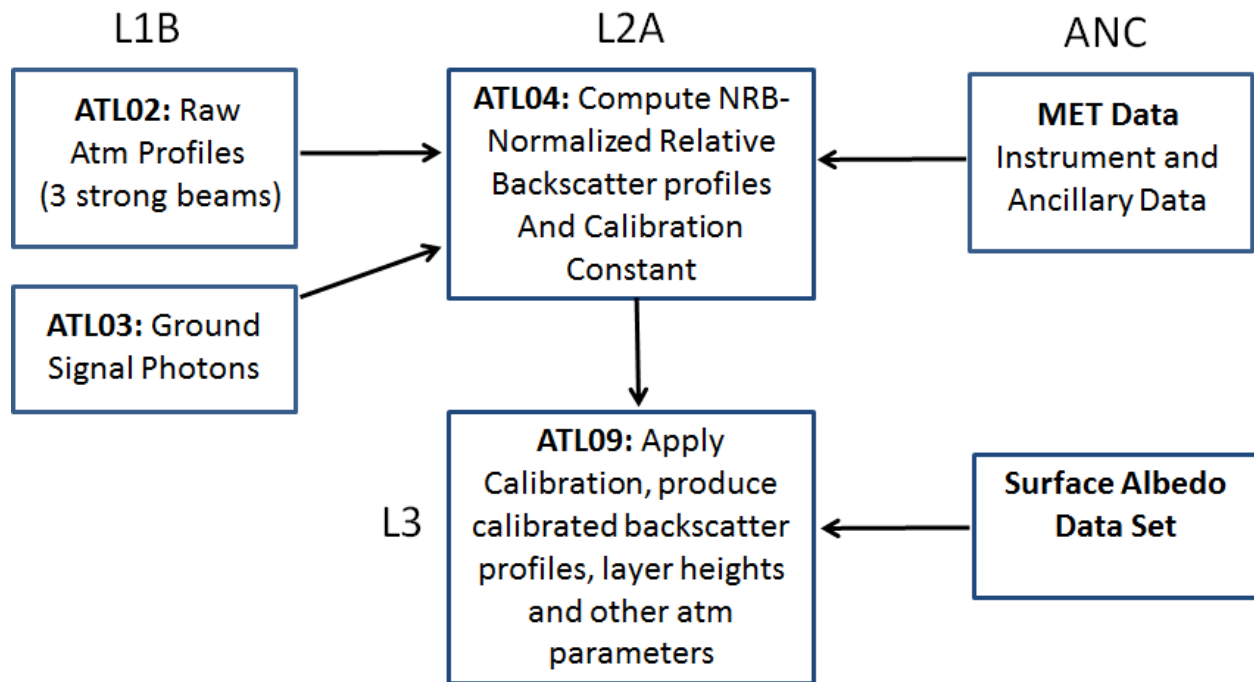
L1B

L2A

ANC

**ATL02:** Raw Atm Profiles (3 strong beams)

**ATL04:** Compute NRB-Normalized Relative Backscatter profiles And Calibration Constant

**MET Data** Instrument and Ancillary Data

**ATL03:** Ground Signal Photons

L3

**ATL09:** Apply Calibration, produce calibrated backscatter profiles, layer heights and other atm parameters

**Surface Albedo Data Set**